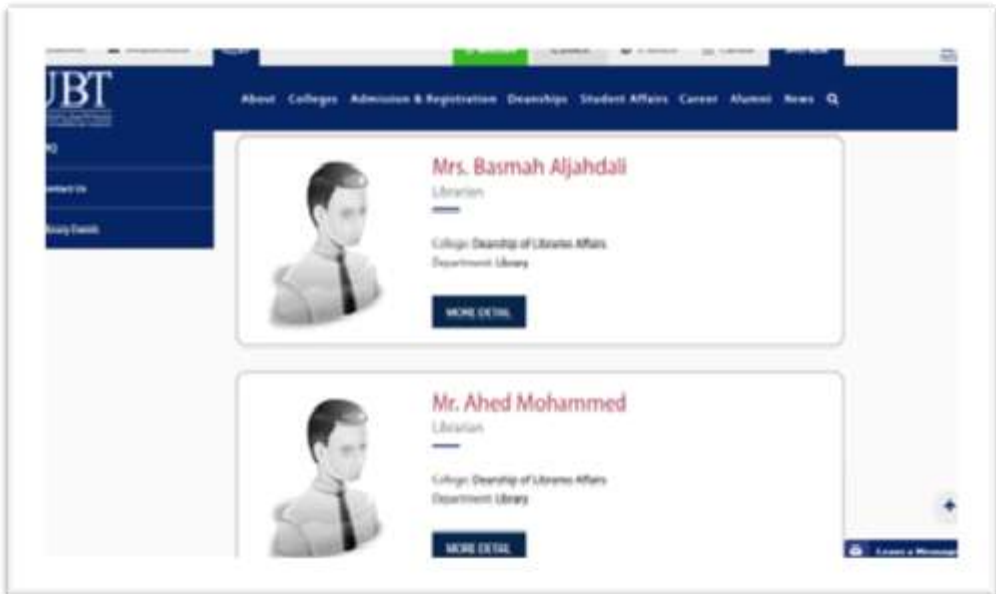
UBT

About Colleges Admission & Registration Deanships Student Affairs Career Alumni News

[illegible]Q

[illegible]ntact Us

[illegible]rary Events

Mrs. Basmah Aljahdali

Librarian

College: Deanship of Libraries Affairs

Department: Library

MORE DETAIL

Mr. Ahed Mohammed

Librarian

College: Deanship of Libraries Affairs

Department: Library

MORE DETAIL

Leave a Message